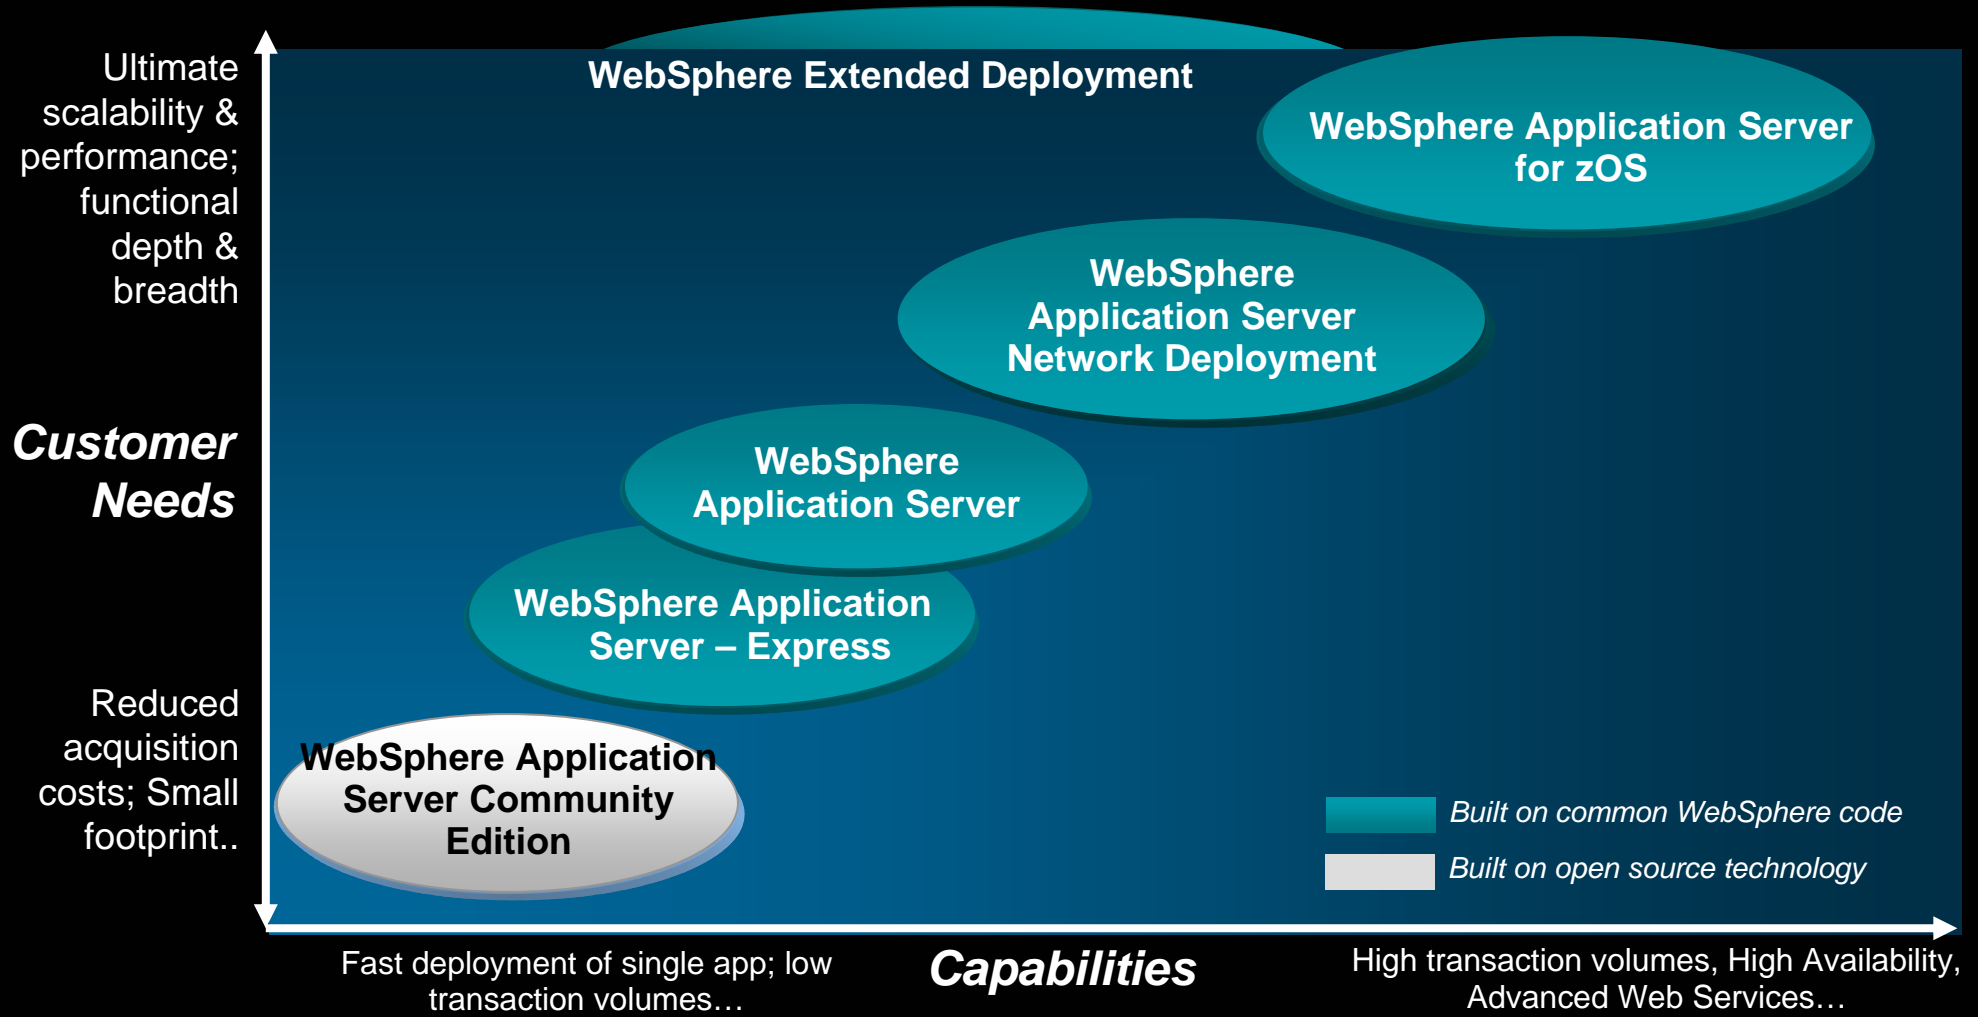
Ultimate scalability & performance; functional depth & breadth

Customer Needs

Reduced acquisition costs; Small footprint..

WebSphere Extended Deployment

WebSphere Application Server for zOS

WebSphere Application Server Network Deployment

WebSphere Application Server

WebSphere Application Server – Express

WebSphere Application Server Community Edition

Built on common WebSphere code

Built on open source technology

Fast deployment of single app; low transaction volumes…

Capabilities

High transaction volumes, High Availability, Advanced Web Services…